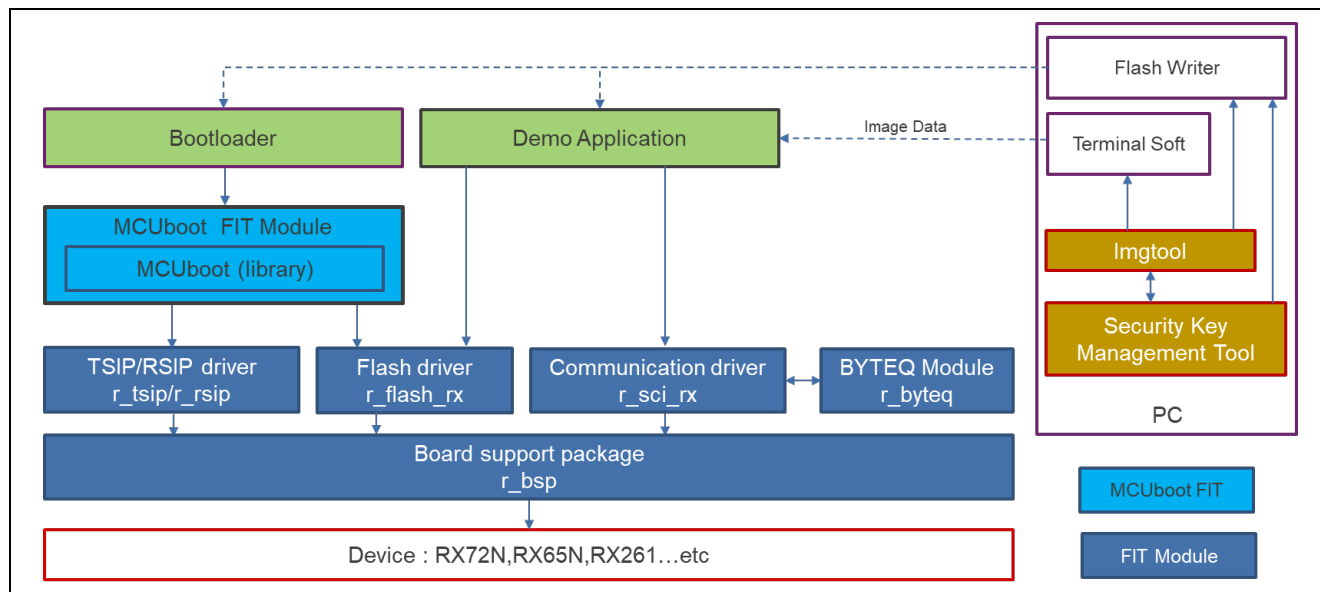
Flash Writer

Bootloader

Demo Application

Image Data

Terminal Soft

MCUboot FIT Module

MCUboot (library)

Imgtool

Security Key Management Tool

TSIP/RSIP driver r_tsip/r_rsip

Flash driver r_flash_rx

Communication driver r_sci_rx

BYTEQ Module r_byteq

PC

Board support package r_bsp

MCUboot FIT

Device : RX72N,RX65N,RX261…etc

FIT Module